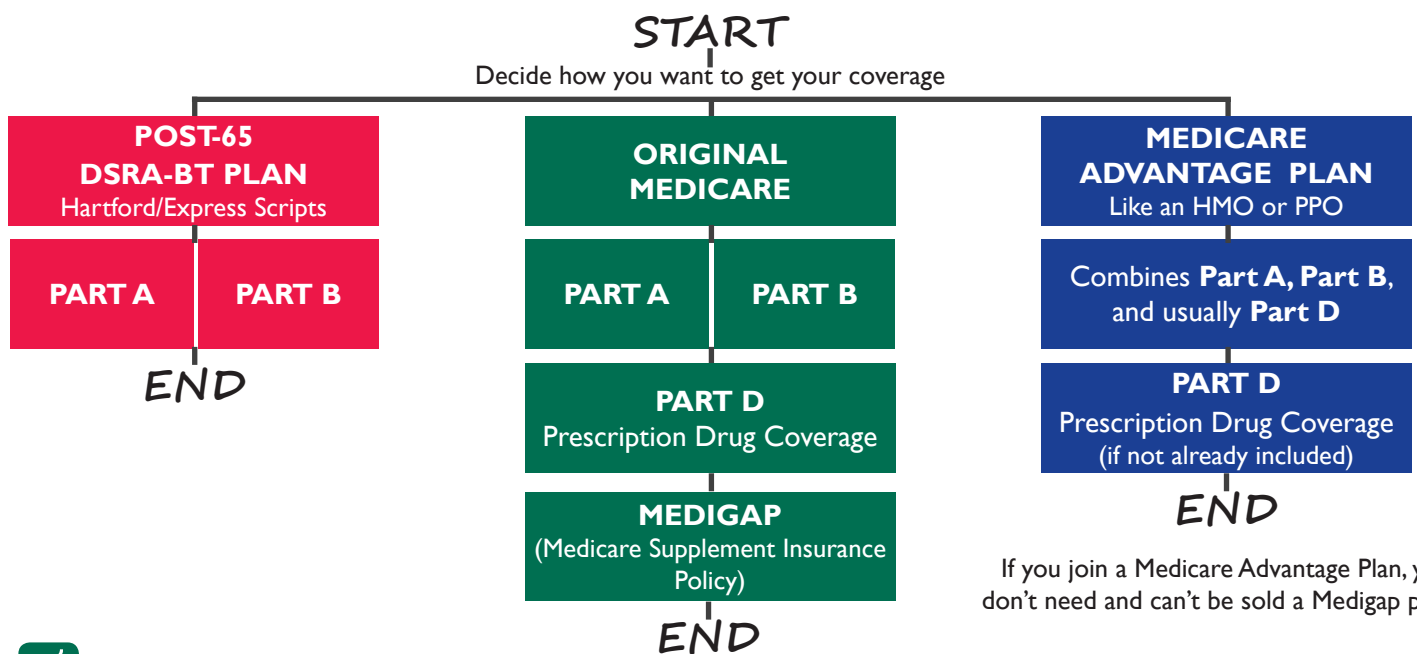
START

Decide how you want to get your coverage

POST-65
DSRA-BT PLAN
Hartford/Express Scripts

PART A

PART B

END

ORIGINAL
MEDICARE

PART A

PART B

PART D
Prescription Drug Coverage

MEDIGAP
(Medicare Supplement Insurance Policy)

END

MEDICARE
ADVANTAGE PLAN
Like an HMO or PPO

Combines **Part A, Part B**, and usually **Part D**

PART D
Prescription Drug Coverage
(if not already included)

END

If you join a Medicare Advantage Plan, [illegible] don't need and can't be sold a Medigap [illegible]